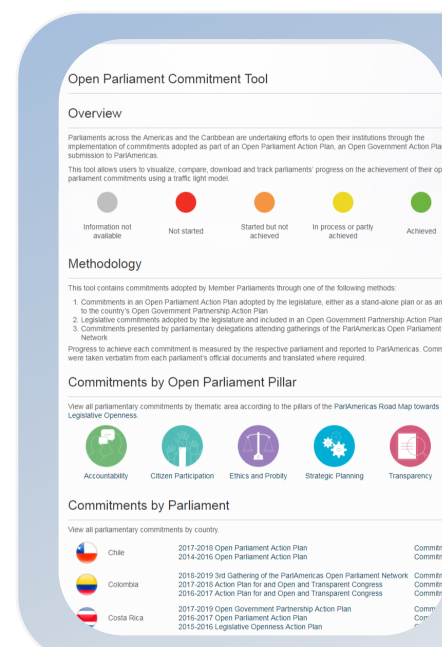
Open Parliament Commitment Tool

Overview

Parliaments across the Americas and the Caribbean are undertaking efforts to open their institutions through the implementation of commitments adopted as part of an Open Parliament Action Plan, an Open Government Action Plan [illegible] submission to ParlAmericas.

This tool allows users to visualize, compare, download and track parliaments' progress on the achievement of their op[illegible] parliament commitments using a traffic light model.

Information not available

Not started

Started but not achieved

In process or partly achieved

Achieved

Methodology

This tool contains commitments adopted by Member Parliaments through one of the following methods:

1. Commitments in an Open Parliament Action Plan adopted by the legislature, either as a stand-alone plan or as an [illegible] to the country's Open Government Partnership Action Plan
2. Legislative commitments adopted by the legislature and included in an Open Government Partnership Action Plan
3. Commitments presented by parliamentary delegations attending gatherings of the ParlAmericas Open Parliament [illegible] Network

Progress to achieve each commitment is measured by the respective parliament and reported to ParlAmericas. Comm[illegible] were taken verbatim from each parliament's official documents and translated where required.

Commitments by Open Parliament Pillar

View all parliamentary commitments by thematic area according to the pillars of the ParlAmericas Road Map towards Legislative Openness.

Accountability

Citizen Participation

Ethics and Probity

Strategic Planning

Transparency

Commitments by Parliament

View all parliamentary commitments by country.

| | | |
|---|---|---|
| Chile | 2017-2018 Open Parliament Action Plan<br>2014-2016 Open Parliament Action Plan | Commitm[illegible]<br>Commitm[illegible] |
| Colombia | 2018-2019 3rd Gathering of the ParlAmericas Open Parliament Network<br>2017-2018 Action Plan for and Open and Transparent Congress<br>2016-2017 Action Plan for and Open and Transparent Congress | Commitm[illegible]<br>Commitm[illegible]<br>Commitm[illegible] |
| Costa Rica | 2017-2019 Open Government Partnership Action Plan<br>2016-2017 Open Parliament Action Plan<br>2015-2016 Legislative Openness Action Plan | Comm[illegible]<br>Com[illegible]<br>Co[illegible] |